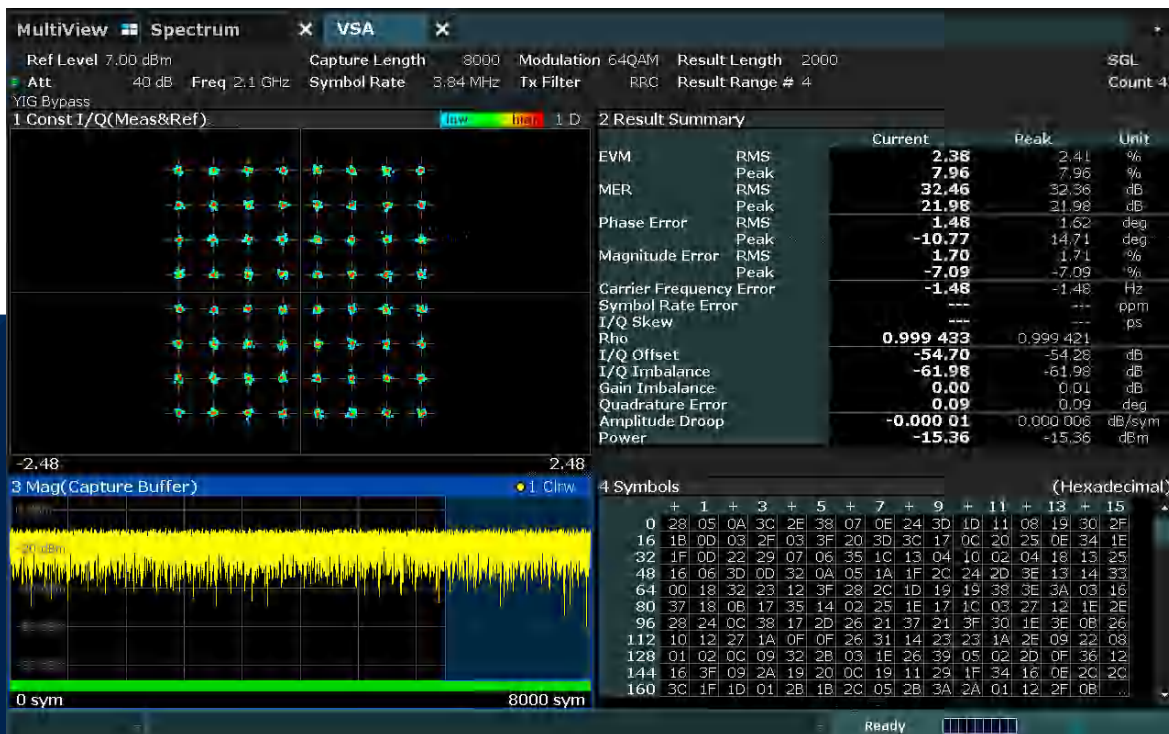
MultiView Spectrum × VSA ×

Ref Level 7.00 dBm Capture Length 8000 Modulation 64QAM Result Length 2000 SGL
Att 40 dB Freq 2.1 GHz Symbol Rate 3.84 MHz Tx Filter RRC Result Range # 4 Count 4
YIG Bypass

1 Const I/Q(Meas&Ref) low high 1 D

-2.48 2.48

2 Result Summary

| | | Current | Peak | Unit |
|---|---|---|---|---|
| EVM | RMS | 2.38 | 2.41 | % |
| | Peak | 7.96 | 7.96 | % |
| MER | RMS | 32.46 | 32.36 | dB |
| | Peak | 21.98 | 21.98 | dB |
| Phase Error | RMS | 1.48 | 1.62 | deg |
| | Peak | -10.77 | 14.71 | deg |
| Magnitude Error | RMS | 1.70 | 1.71 | % |
| | Peak | -7.09 | -7.09 | % |
| Carrier Frequency Error | | -1.48 | -1.48 | Hz |
| Symbol Rate Error | | --- | --- | ppm |
| I/Q Skew | | --- | --- | ps |
| Rho | | 0.999 433 | 0.999 421 | |
| I/Q Offset | | -54.70 | -54.28 | dB |
| I/Q Imbalance | | -61.98 | -61.98 | dB |
| Gain Imbalance | | 0.00 | 0.01 | dB |
| Quadrature Error | | 0.09 | 0.09 | deg |
| Amplitude Droop | | -0.000 01 | 0.000 006 | dB/sym |
| Power | | -15.36 | -15.36 | dBm |

3 Mag(Capture Buffer) 1 Clrw

0 dBm
-20 dBm
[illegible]
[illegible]
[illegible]

0 sym 8000 sym

4 Symbols (Hexadecimal)

| | + | 1 | + | 3 | + | 5 | + | 7 | + | 9 | + | 11 | + | 13 | + | 15 |
|---|---|---|---|---|---|---|---|---|---|---|---|---|---|---|---|---|
| 0 | 28 | 05 | 0A | 3C | 2E | 38 | 07 | 0E | 24 | 3D | 1D | 11 | 08 | 19 | 30 | 2F |
| 16 | 1B | 0D | 03 | 2F | 03 | 3F | 20 | 3D | 3C | 17 | 0C | 20 | 25 | 0E | 34 | 1E |
| 32 | 1F | 0D | 22 | 29 | 07 | 06 | 35 | 1C | 13 | 04 | 10 | 02 | 04 | 18 | 13 | 25 |
| 48 | 16 | 06 | 3D | 0D | 32 | 0A | 05 | 1A | 1F | 2C | 24 | 2D | 3E | 13 | 14 | 33 |
| 64 | 00 | 18 | 32 | 23 | 12 | 3F | 28 | 2C | 1D | 19 | 19 | 38 | 3E | 3A | 03 | 16 |
| 80 | 37 | 18 | 0B | 17 | 35 | 14 | 02 | 25 | 1E | 17 | 1C | 03 | 27 | 12 | 1E | 2E |
| 96 | 28 | 24 | 0C | 38 | 17 | 2D | 26 | 21 | 37 | 21 | 3F | 30 | 1E | 3E | 0B | 26 |
| 112 | 10 | 12 | 27 | 1A | 0F | 0F | 26 | 31 | 14 | 23 | 23 | 1A | 2E | 09 | 22 | 08 |
| 128 | 01 | 02 | 0C | 09 | 32 | 2B | 03 | 1E | 26 | 39 | 05 | 02 | 2D | 0F | 36 | 12 |
| 144 | 16 | 3F | 09 | 2A | 19 | 20 | 0C | 19 | 11 | 29 | 1F | 34 | 16 | 0E | 2C | 2C |
| 160 | 3C | 1F | 1D | 01 | 2B | 1B | 2C | 05 | 2B | 3A | 2A | 01 | 12 | 2F | 0B | |

Ready